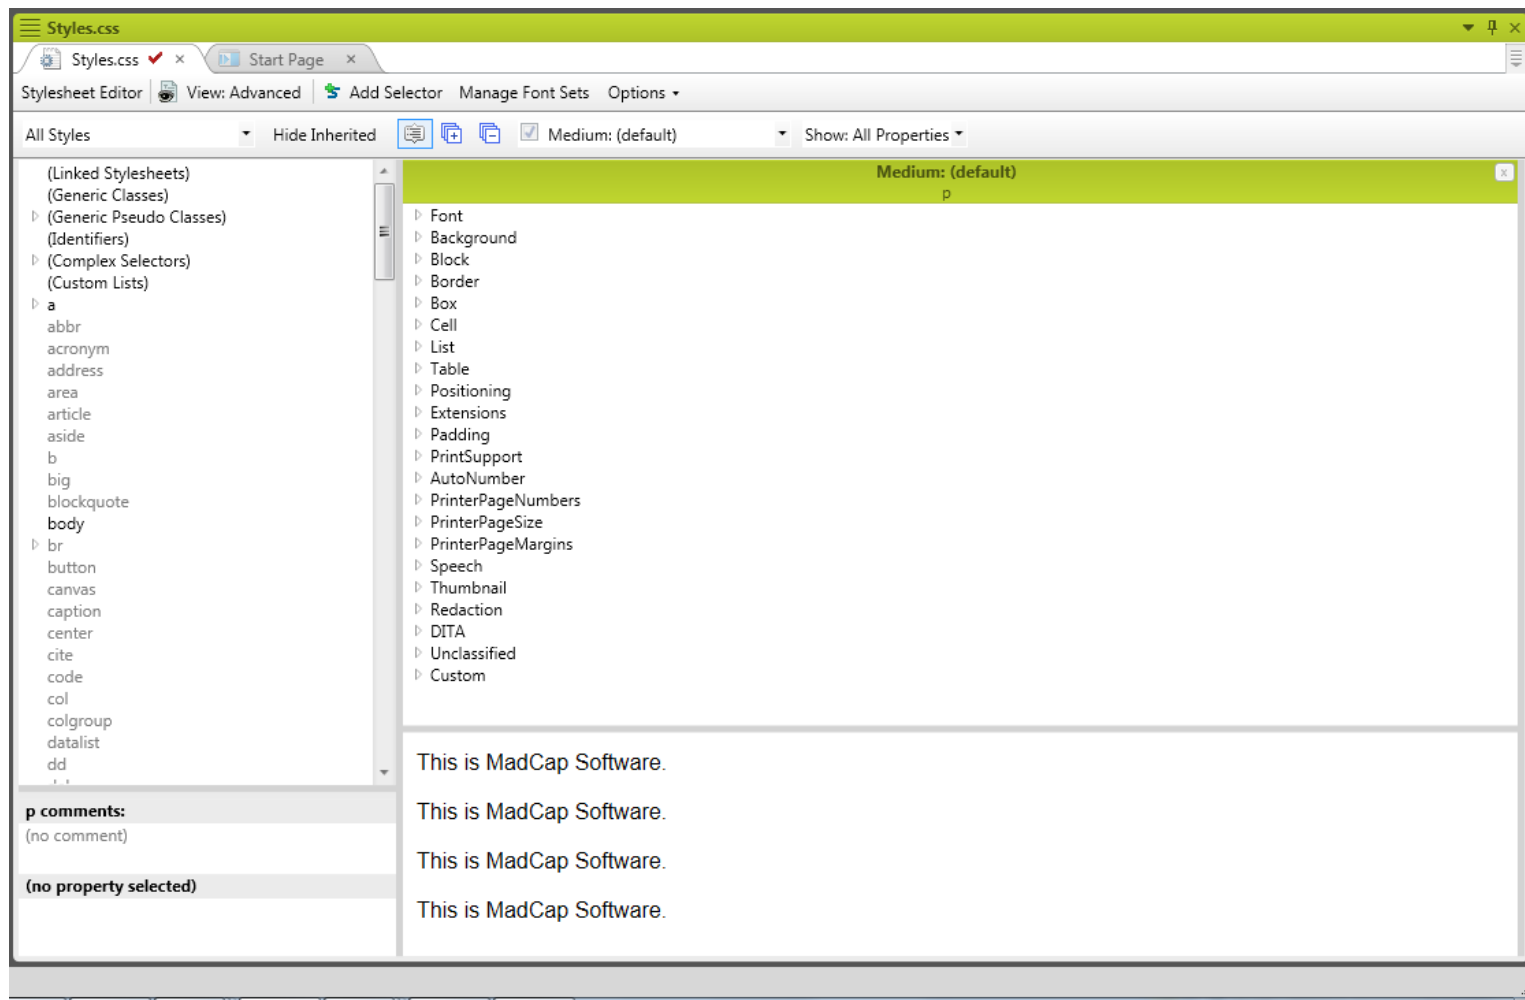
Styles.css

Styles.css ✔ ×

Start Page ×

Stylesheet Editor | View: Advanced | Add Selector | Manage Font Sets | Options

All Styles

Hide Inherited

Medium: (default)

Show: All Properties

(Linked Stylesheets)
(Generic Classes)
(Generic Pseudo Classes)
(Identifiers)
(Complex Selectors)
(Custom Lists)
a
abbr
acronym
address
area
article
aside
b
big
blockquote
body
br
button
canvas
caption
center
cite
code
col
colgroup
datalist
dd

Medium: (default)
p

Font
Background
Block
Border
Box
Cell
List
Table
Positioning
Extensions
Padding
PrintSupport
AutoNumber
PrinterPageNumbers
PrinterPageSize
PrinterPageMargins
Speech
Thumbnail
Redaction
DITA
Unclassified
Custom

p comments:
(no comment)

(no property selected)

This is MadCap Software.

This is MadCap Software.

This is MadCap Software.

This is MadCap Software.